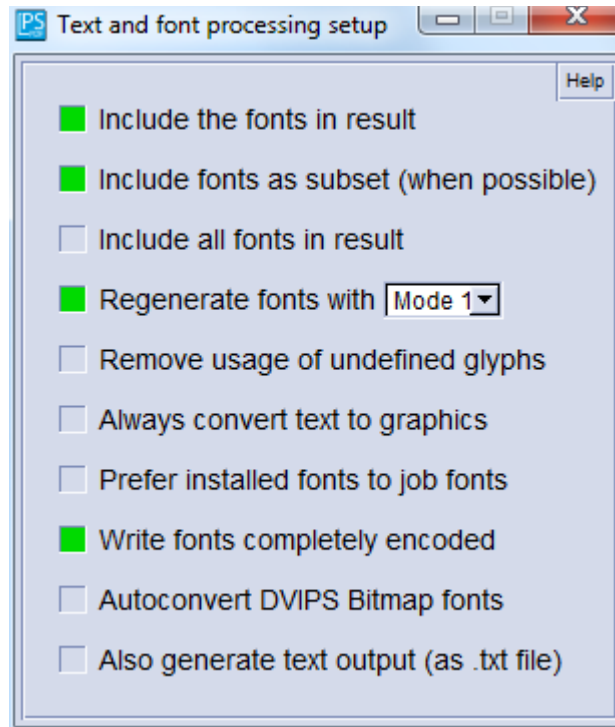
PS Text and font processing setup

Help

Include the fonts in result

Include fonts as subset (when possible)

Include all fonts in result

Regenerate fonts with Mode 1

Remove usage of undefined glyphs

Always convert text to graphics

Prefer installed fonts to job fonts

Write fonts completely encoded

Autoconvert DVIPS Bitmap fonts

Also generate text output (as .txt file)